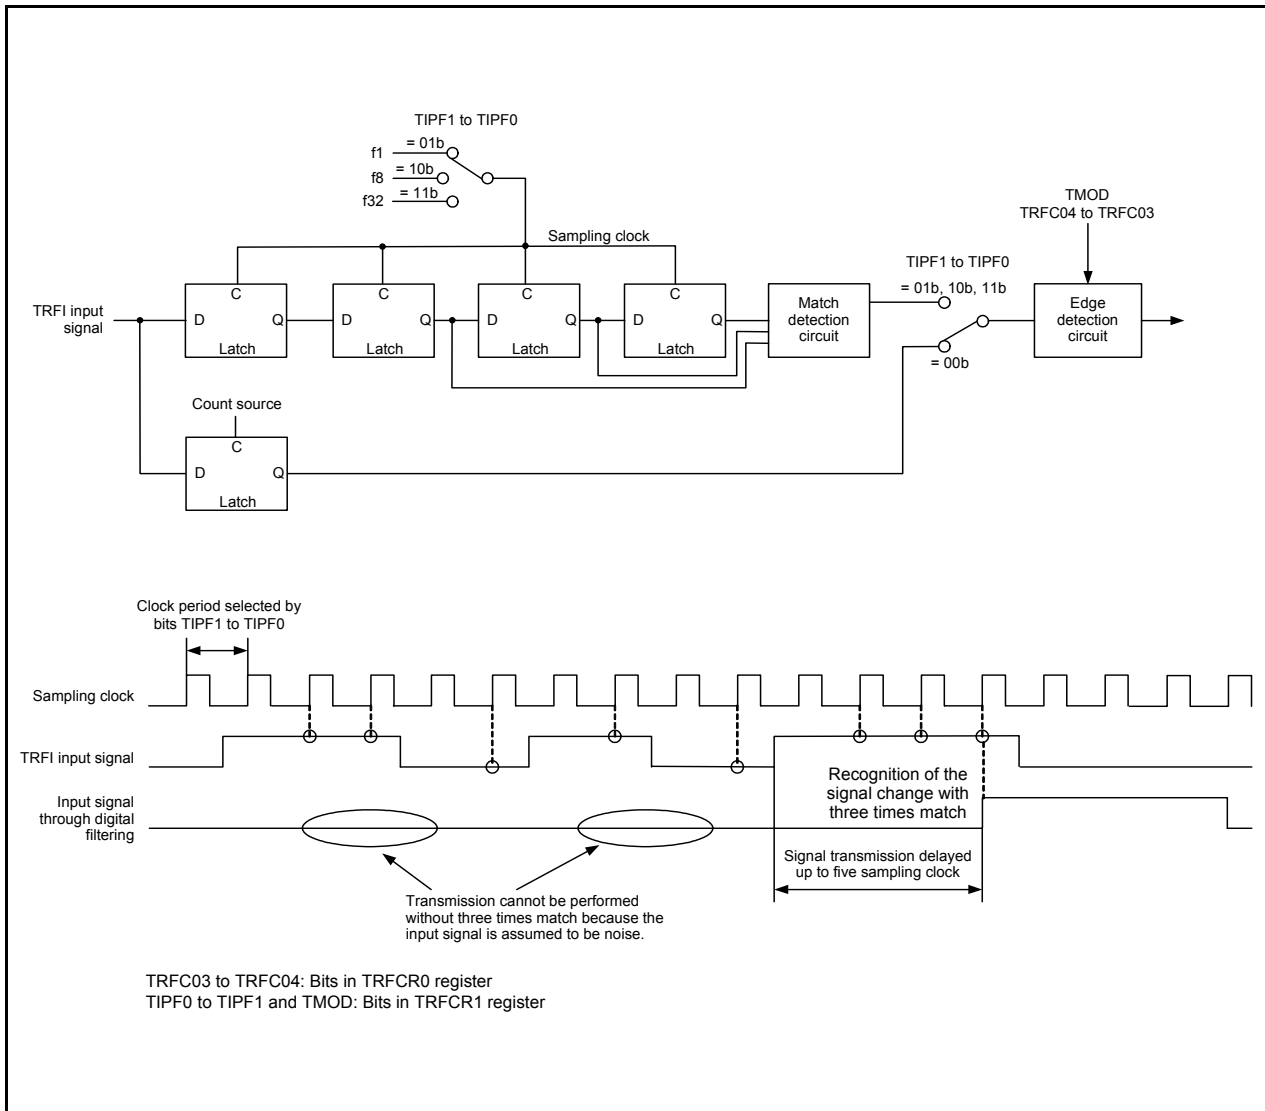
TIPF1 to TIPF0

f1 = 01b

f8 = 10b

f32 = 11b

TMOD
TRFC04 to TRFC03

Sampling clock

TIPF1 to TIPF0

= 01b, 10b, 11b

TRFI input signal

C
D Q
Latch

C
D Q
Latch

C
D Q
Latch

C
D Q
Latch

Match detection circuit

= 00b

Edge detection circuit

Count source

C
D Q
Latch

Clock period selected by bits TIPF1 to TIPF0

Sampling clock

TRFI input signal

Input signal through digital filtering

Recognition of the signal change with three times match

Signal transmission delayed up to five sampling clock

Transmission cannot be performed without three times match because the input signal is assumed to be noise.

TRFC03 to TRFC04: Bits in TRFCR0 register
TIPF0 to TIPF1 and TMOD: Bits in TRFCR1 register